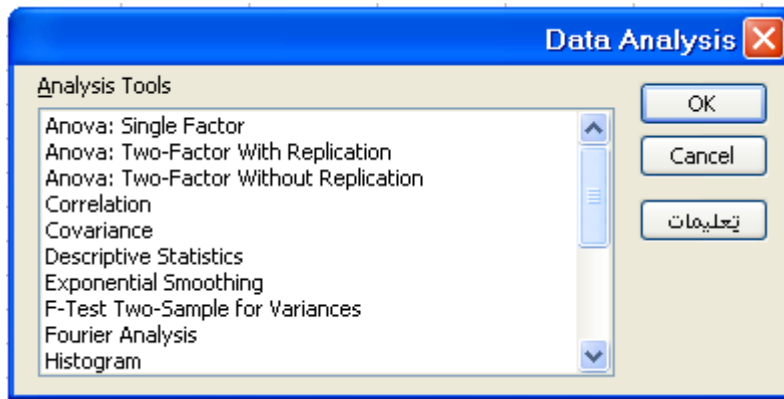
Data Analysis

Analysis Tools

Anova: Single Factor
Anova: Two-Factor With Replication
Anova: Two-Factor Without Replication
Correlation
Covariance
Descriptive Statistics
Exponential Smoothing
F-Test Two-Sample for Variances
Fourier Analysis
Histogram

OK
Cancel
تعليمات